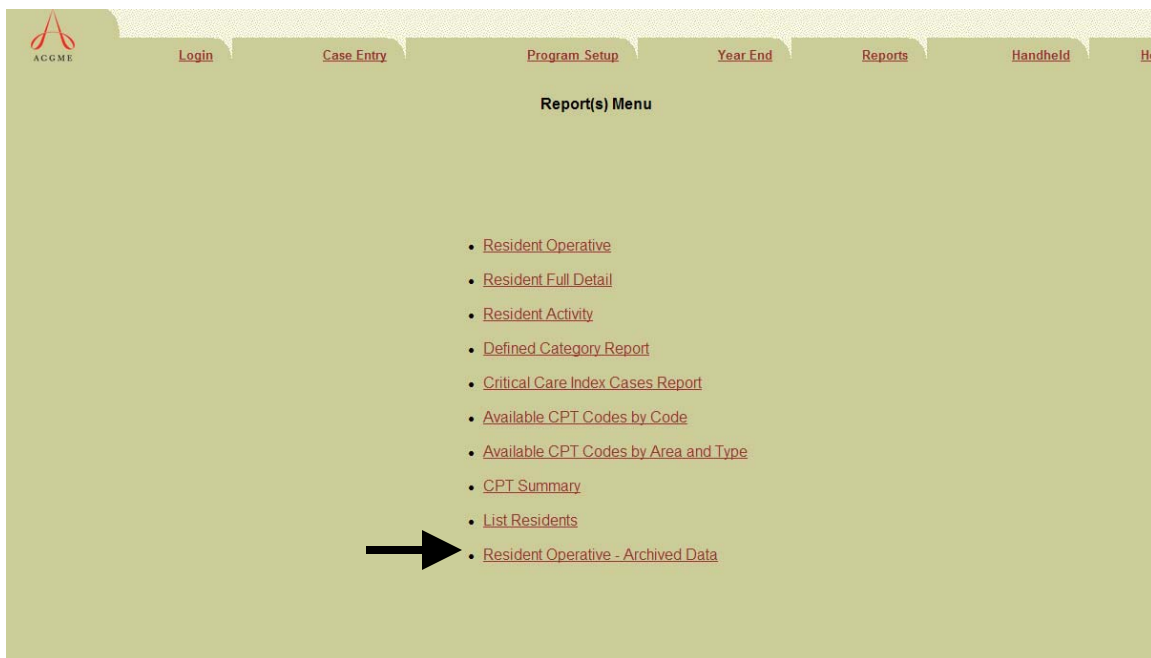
ACGME

Login | Case Entry | Program Setup | Year End | Reports | Handheld | H

Report(s) Menu

- Resident Operative
- Resident Full Detail
- Resident Activity
- Defined Category Report
- Critical Care Index Cases Report
- Available CPT Codes by Code
- Available CPT Codes by Area and Type
- CPT Summary
- List Residents
- Resident Operative - Archived Data